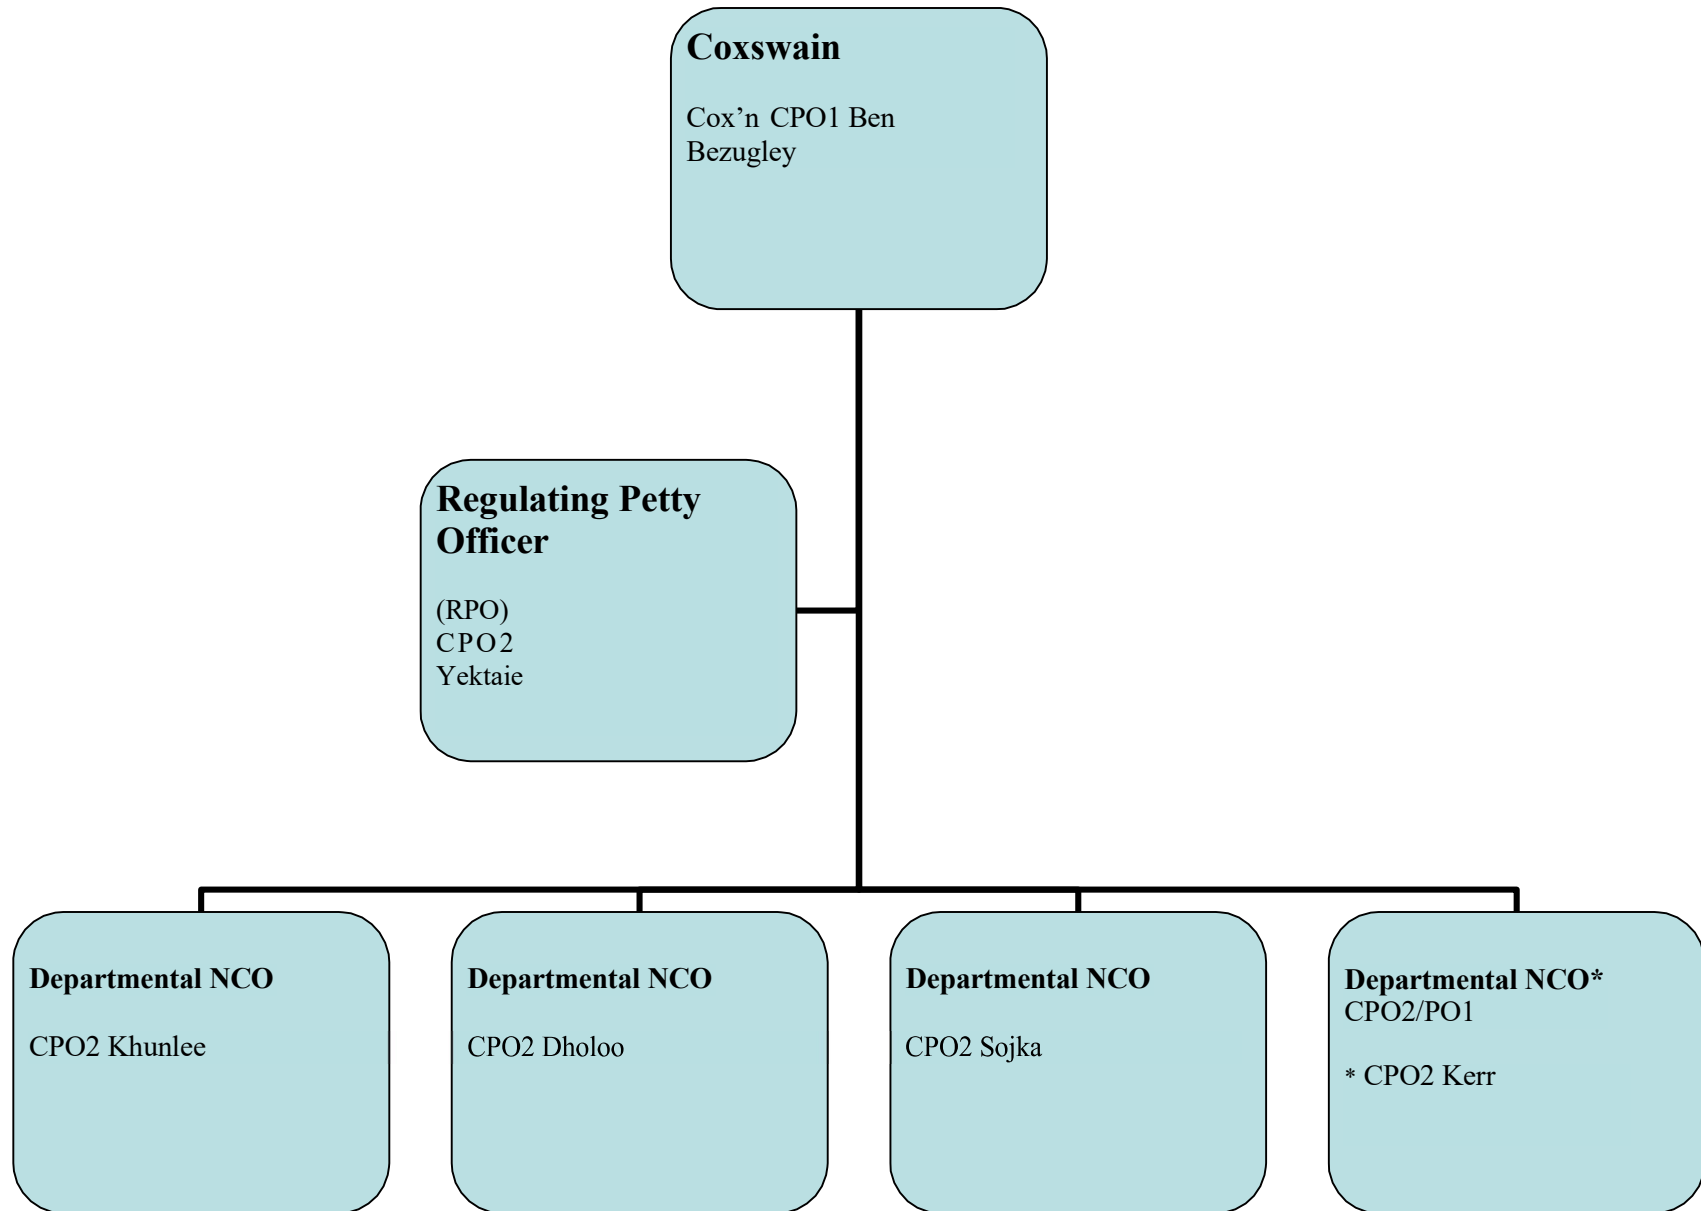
Coxswain

Cox’n CPO1 Ben Bezugley

Regulating Petty Officer

(RPO)
CPO2
Yektaie

Departmental NCO

CPO2 Khunlee

Departmental NCO

CPO2 Dholoo

Departmental NCO

CPO2 Sojka

Departmental NCO*
CPO2/PO1

* CPO2 Kerr